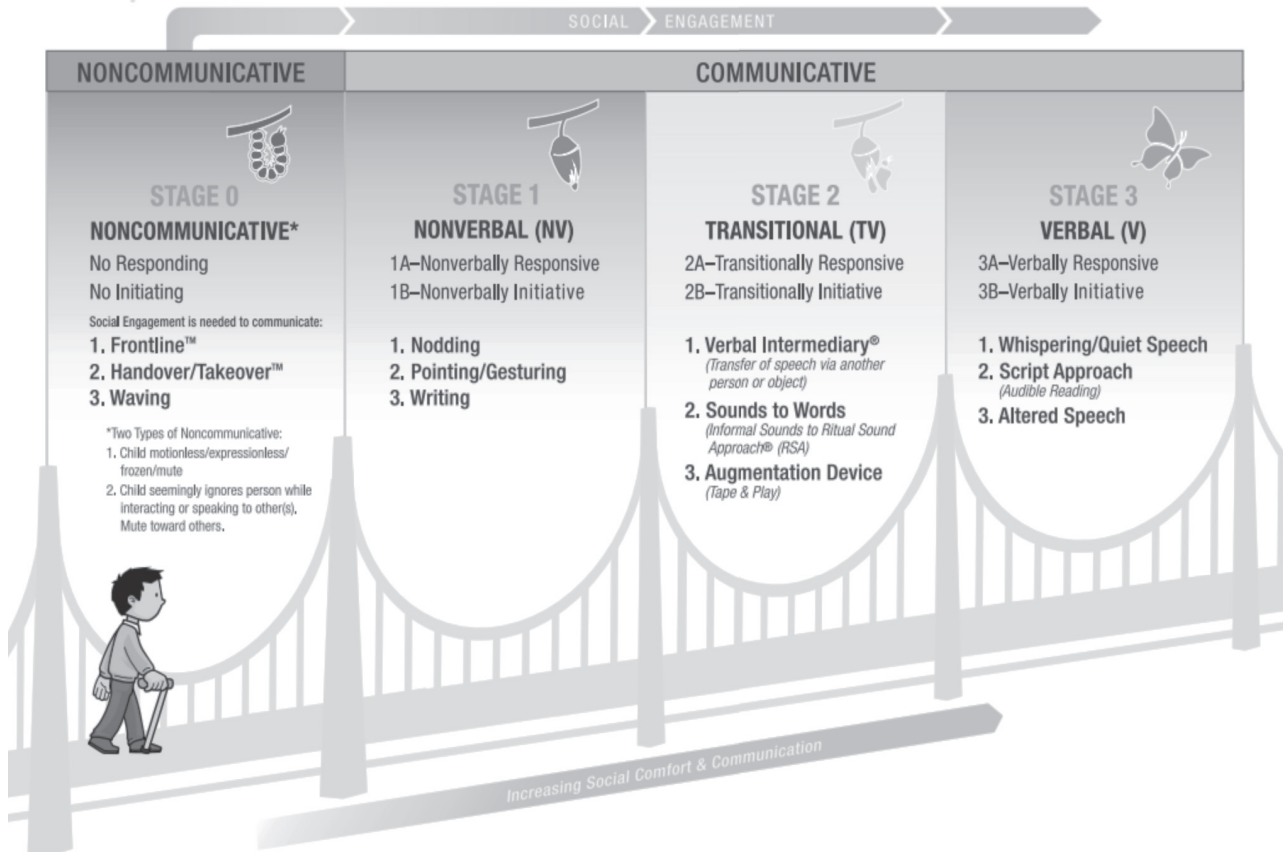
SOCIAL ENGAGEMENT

NONCOMMUNICATIVE

COMMUNICATIVE

STAGE 0
NONCOMMUNICATIVE*
No Responding
No Initiating
Social Engagement is needed to communicate:
1. Frontline™
2. Handover/Takeover™
3. Waving

*Two Types of Noncommunicative:
1. Child motionless/expressionless/frozen/mute
2. Child seemingly ignores person while interacting or speaking to other(s). Mute toward others.

STAGE 1
NONVERBAL (NV)
1A–Nonverbally Responsive
1B–Nonverbally Initiative

1. Nodding
2. Pointing/Gesturing
3. Writing

STAGE 2
TRANSITIONAL (TV)
2A–Transitionally Responsive
2B–Transitionally Initiative

1. Verbal Intermediary®
(Transfer of speech via another person or object)
2. Sounds to Words
(Informal Sounds to Ritual Sound Approach® (RSA)
3. Augmentation Device
(Tape & Play)

STAGE 3
VERBAL (V)
3A–Verbally Responsive
3B–Verbally Initiative

1. Whispering/Quiet Speech
2. Script Approach
(Audible Reading)
3. Altered Speech

Increasing Social Comfort & Communication